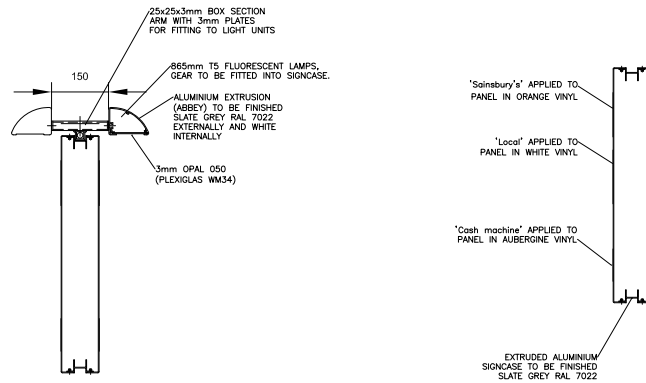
25x25x3mm BOX SECTION ARM WITH 3mm PLATES FOR FITTING TO LIGHT UNITS

150

865mm T5 FLUORESCENT LAMPS, GEAR TO BE FITTED INTO SIGNCASE.

ALUMINIUM EXTRUSION (ABBEY) TO BE FINISHED SLATE GREY RAL 7022 EXTERNALLY AND WHITE INTERNALLY

3mm OPAL 050 (PLEXIGLAS WM34)

'Sainsbury's' APPLIED TO PANEL IN ORANGE VINYL

'Local' APPLIED TO PANEL IN WHITE VINYL

'Cash machine' APPLIED TO PANEL IN AUBERGINE VINYL

EXTRUDED ALUMINIUM SIGNCASE TO BE FINISHED SLATE GREY RAL 7022